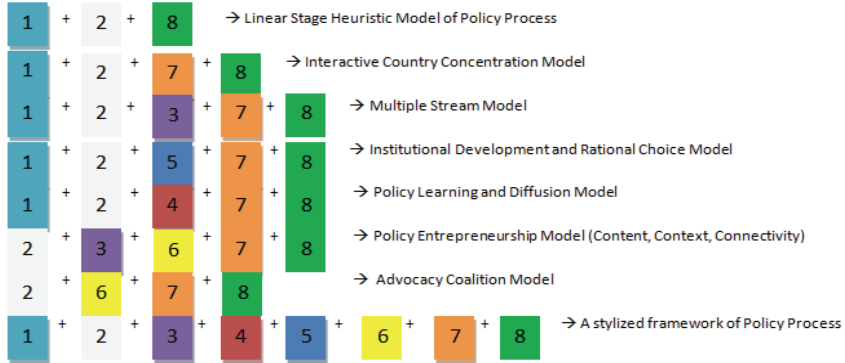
1 + 2 + 8 → Linear Stage Heuristic Model of Policy Process

1 + 2 + 7 + 8 → Interactive Country Concentration Model

1 + 2 + 3 + 7 + 8 → Multiple Stream Model

1 + 2 + 5 + 7 + 8 → Institutional Development and Rational Choice Model

1 + 2 + 4 + 7 + 8 → Policy Learning and Diffusion Model

2 + 3 + 6 + 7 + 8 → Policy Entrepreneurship Model (Content, Context, Connectivity)

2 + 6 + 7 + 8 → Advocacy Coalition Model

1 + 2 + 3 + 4 + 5 + 6 + 7 + 8 → A stylized framework of Policy Process